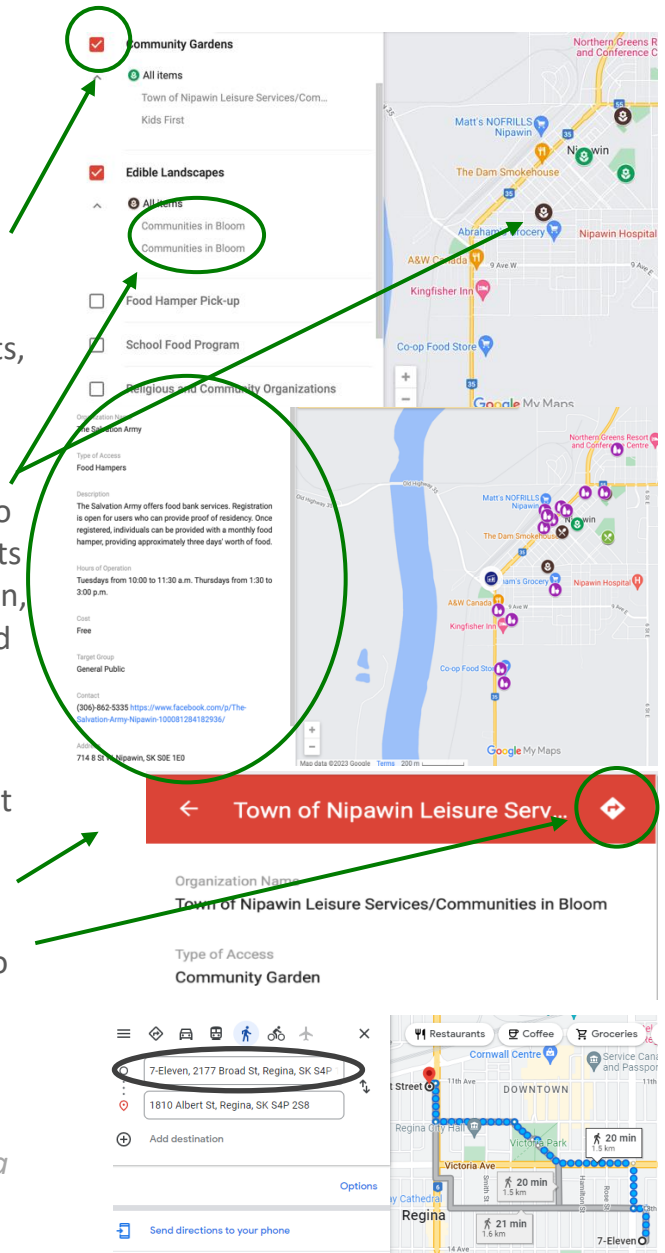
Community Gardens
All items
Town of Nipawin Leisure Services/Com...
Kids First

Edible Landscapes
All items
Communities in Bloom
Communities in Bloom

Food Hamper Pick-up

School Food Program

Religious and Community Organizations

ts,

o
ts
n,
d

t

o

Organization Name
The Salvation Army

Type of Access
Food Hampers

Description
The Salvation Army offers food bank services. Registration is open for users who can provide proof of residency. Once registered, individuals can be provided with a monthly food hamper, providing approximately three days' worth of food.

Hours of Operation
Tuesdays from 10:00 to 11:30 a.m. Thursdays from 1:30 to 3:00 p.m.

Cost
Free

Target Group
General Public

Contact
(306)-862-5335 https://www.facebook.com/p/The-Salvation-Army-Nipawin-100081284182936/

Address
714 8 St W, Nipawin, SK S0E 1E0

Northern Greens Resort and Conference C
Matt's NOFRILLS Nipawin
Nipawin
The Dam Smokehouse
Abraham's Grocery
Nipawin Hospital
A&W Canada
9 Ave W
9 Ave E
Kingfisher Inn
Co-op Food Store
Google My Maps

Northern Greens Resort and Conference Centre
Old Highway 35
Matt's NOFRILLS Nipawin
Nipawin
The Dam Smokehouse
Abraham's Grocery
Nipawin Hospital
A&W Canada
9 Ave W
Kingfisher Inn
Co-op Food Store
Google My Maps
Map data ©2023 Google Terms 200 m

Town of Nipawin Leisure Serv...

Organization Name
Town of Nipawin Leisure Services/Communities in Bloom

Type of Access
Community Garden

7-Eleven, 2177 Broad St, Regina, SK S4P
1810 Albert St, Regina, SK S4P 2S8
Add destination
Options
Send directions to your phone

Restaurants
Coffee
Groceries
Cornwall Centre
Service Canada and Passport
Street
11th Ave
DOWNTOWN
Regina City Hall
Victoria Park
20 min
1.5 km
Victoria Ave
20 min
1.5 km
21 min
1.6 km
Regina
Cathedral
Smith St
Hamilton St
Rose St
14 Ave
7-Eleven